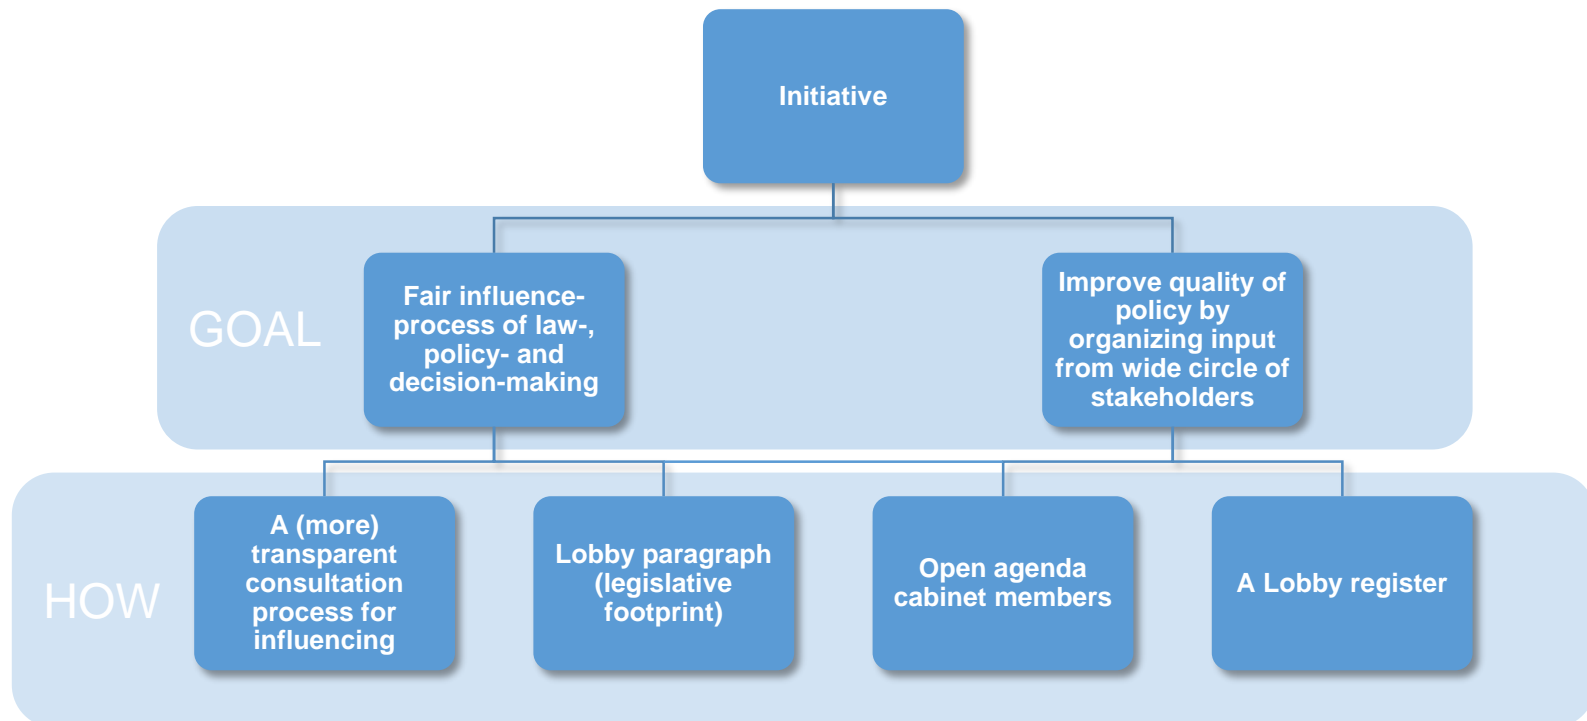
Initiative

GOAL

Fair influence-process of law-, policy- and decision-making

Improve quality of policy by organizing input from wide circle of stakeholders

HOW

A (more) transparent consultation process for influencing

Lobby paragraph (legislative footprint)

Open agenda cabinet members

A Lobby register